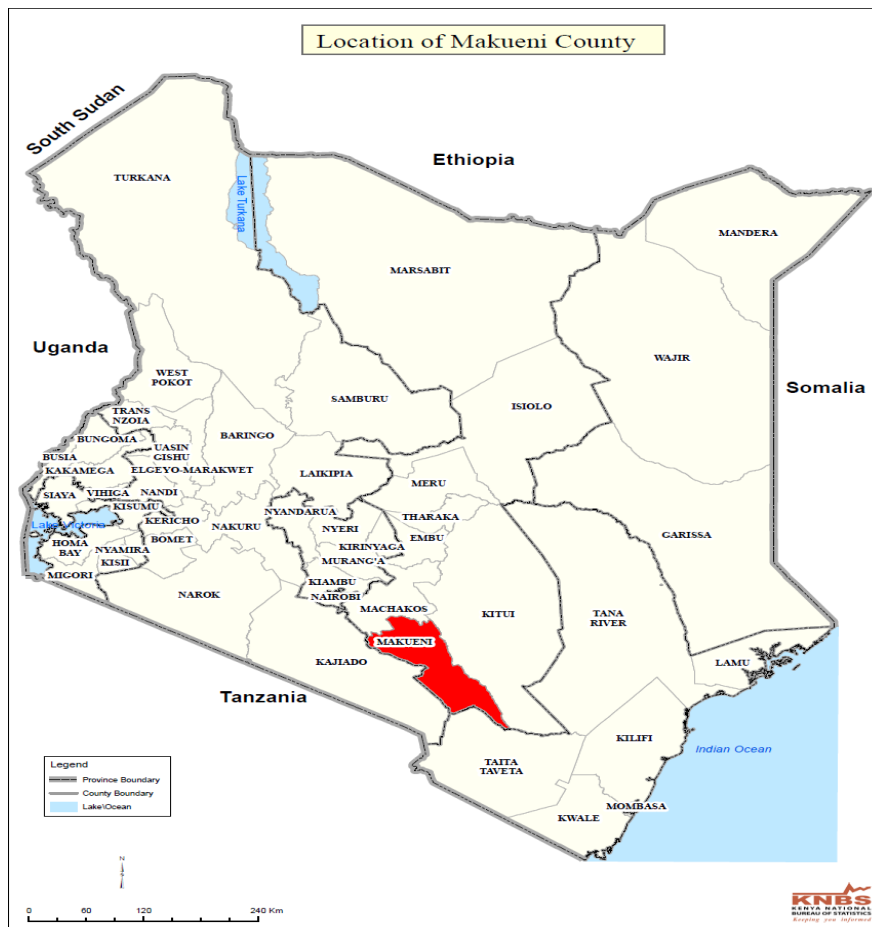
Location of Makueni County

South Sudan

Ethiopia

TURKANA

Lake Turkana

MANDERA

MARSABIT

Uganda

WAJIR

WEST POKOT

Somalia

SAMBURU

ISIOLO

TRANS NZOIA

BUNGOMA

UASIN GISHU

BARINGO

BUSIA

KAKAMEGA

ELGEYO-MARAKWET

LAIKIPIA

MERU

SIAYA

VIHIGA

NANDI

KISUMU

Lake Victoria

KERICHO

NYANDARUA

THARAKA

GARISSA

NAKURU

NYERI

EMBU

HOMA BAY

BOMET

KIRINYAGA

NYAMIRA

MURANG'A

KISII

MIGORI

KIAMBU

NAROK

NAIROBI

MACHAKOS

KITUI

TANA RIVER

MAKUENI

KAJIADO

LAMU

Tanzania

KILIFI

Indian Ocean

TAITA TAVETA

Legend

Province Boundary

County Boundary

Lake\Ocean

MOMBASA

KWALE

N

0 60 120 240 Km

KNBS
KENYA NATIONAL BUREAU OF STATISTICS
Keeping you Informed